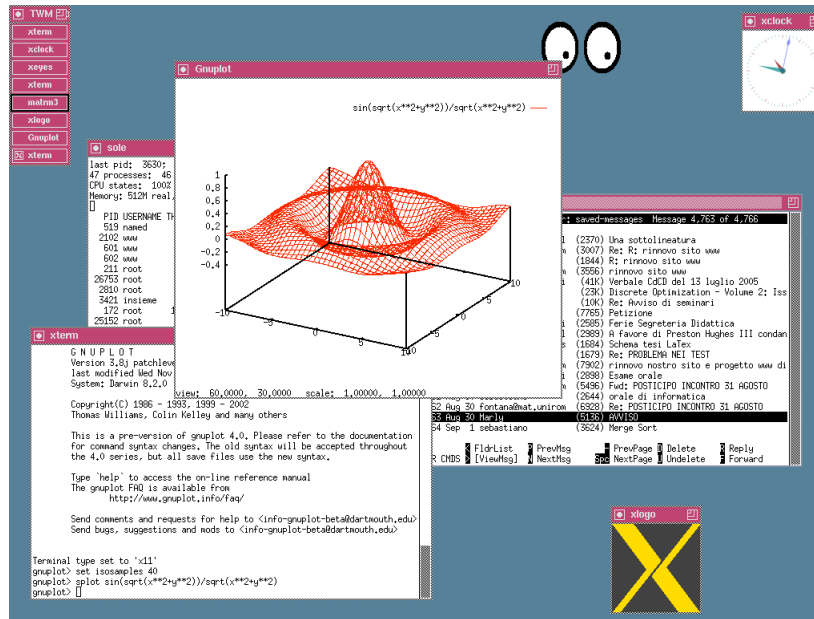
TWM
xterm
xclock
xeyes
xterm
matrm3
xlogo
Gnuplot
xterm

xclock

Gnuplot

sin(sqrt(x**2+y**2))/sqrt(x**2+y**2)

1
0.8
0.6
0.4
0.2
0
-0.2
-0.4

-10 -5 0 5 10
-10 -5 0 5 10

view: 60.0000, 30.0000 scale: 1.00000, 1.00000

sole

last pid: 3630;
47 processes: 46
CPU states: 100%
Memory: 512M real,

PID USERNAME TH
519 named
2102 www
601 www
602 www
211 root
26753 root
2810 root
3421 insieme
172 root
25152 root

: saved-messages Message 4,763 of 4,766

(2370) Una sottolineatura
(3007) Re: R: rinnovo sito www
(1844) R: rinnovo sito www
(3556) rinnovo sito www
(41K) Verbale CdCD del 13 luglio 2005
(23K) Discrete Optimization - Volume 2: Iss
(10K) Re: Avviso di seminari
(7765) Petizione
(2585) Ferie Segreteria Didattica
(2989) A favore di Preston Hughes III condan
(1684) Schema tesi LaTex
(1679) Re: PROBLEMA NEI TEST
(7902) rinnovo nostro sito e progetto www di
(2898) Esame orale
(5496) Fwd: POSTICIPO INCONTRO 31 AGOSTO
(2644) orale di informatica
52 Aug 30 fontana@mat.unirom (6328) Re: POSTICIPO INCONTRO 31 AGOSTO
53 Aug 30 Marly (5136) AVVISO
54 Sep 1 sebastiano (3624) Merge Sort

FldrList PrevMsg PrevPage Delete Reply
R CMDS [ViewMsg] NextMsg Spc NextPage Undelete Forward

xterm

G N U P L O T
Version 3.8j patchleve
last modified Wed Nov
System: Darwin 8.2.0

Copyright(C) 1986 - 1993, 1999 - 2002
Thomas Williams, Colin Kelley and many others

This is a pre-version of gnuplot 4.0. Please refer to the documentation
for command syntax changes. The old syntax will be accepted throughout
the 4.0 series, but all save files use the new syntax.

Type `help` to access the on-line reference manual
The gnuplot FAQ is available from
http://www.gnuplot.info/faq/

Send comments and requests for help to <info-gnuplot-beta@dartmouth.edu>
Send bugs, suggestions and mods to <info-gnuplot-beta@dartmouth.edu>

Terminal type set to 'x11'
gnuplot> set isosamples 40
gnuplot> splot sin(sqrt(x**2+y**2))/sqrt(x**2+y**2)
gnuplot>

xlogo